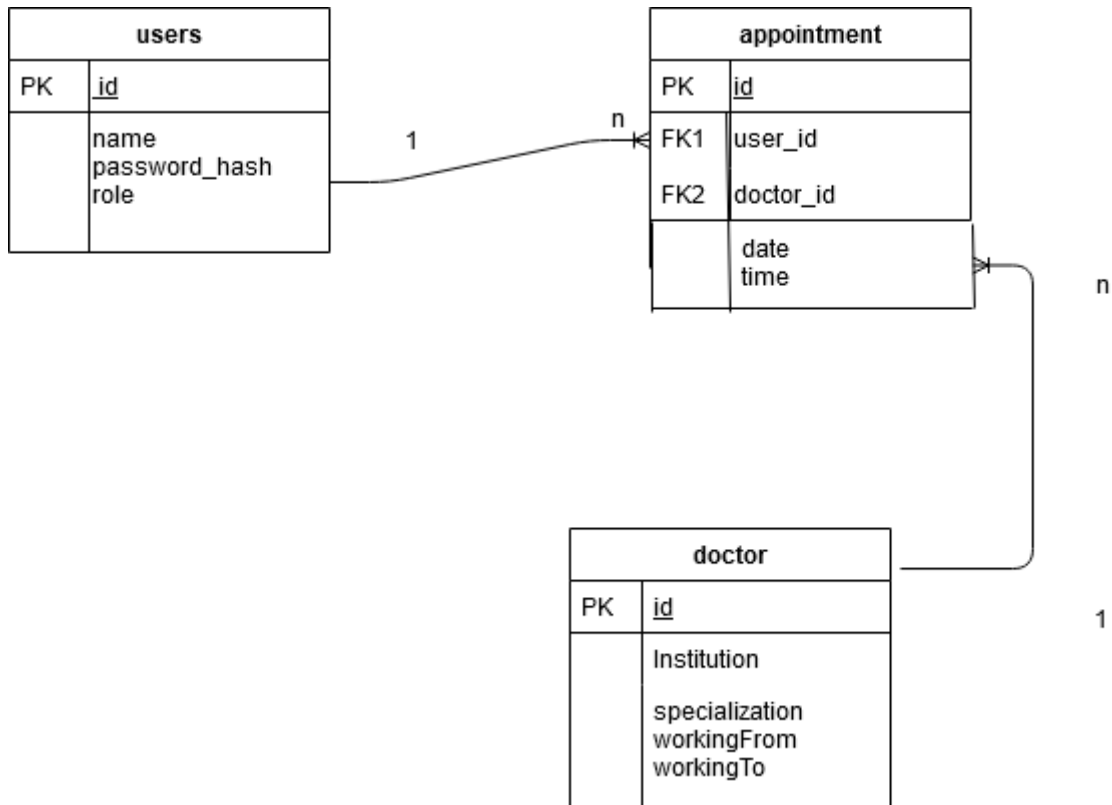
users

| PK | id |
|---|---|
| | name<br>password_hash<br>role |

1

n

appointment

| PK | id |
|---|---|
| FK1 | user_id |
| FK2 | doctor_id |
| | date<br>time |

n

doctor

| PK | id |
|---|---|
| | Institution<br>specialization<br>workingFrom<br>workingTo |

1